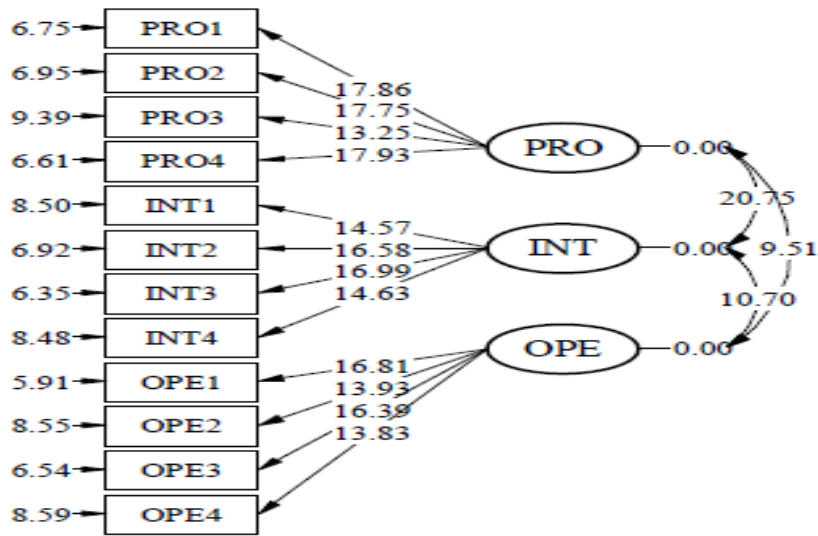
6.75 PRO1
6.95 PRO2
9.39 PRO3
6.61 PRO4
8.50 INT1
6.92 INT2
6.35 INT3
8.48 INT4
5.91 OPE1
8.55 OPE2
6.54 OPE3
8.59 OPE4

17.86
17.75
13.25
17.93
PRO 0.00

14.57
16.58
16.99
14.63
INT 0.00

16.81
13.93
16.39
13.83
OPE 0.00

20.75
9.51
10.70